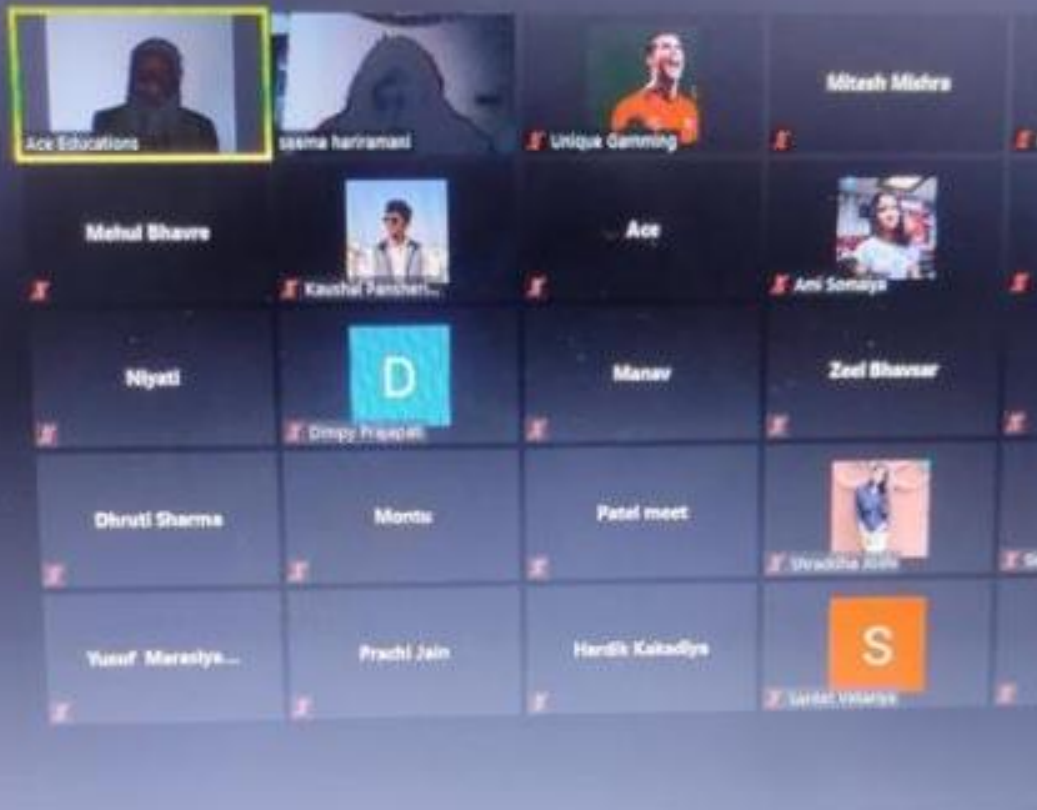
Ace Educations
seema hariramani
Unique Gamming
Mitesh Mishra
Mehul Bhavre
Kaushal Pansheri...
Ace
Ami Somaiya
Niyati
D
Dimpy Prajapati
Manav
Zeel Bhavsar
Dhruti Sharma
Montu
Patel meet
Shraddha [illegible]
Yusuf Maraslya...
Prachi Jain
Hardik Kakadiya
S
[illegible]